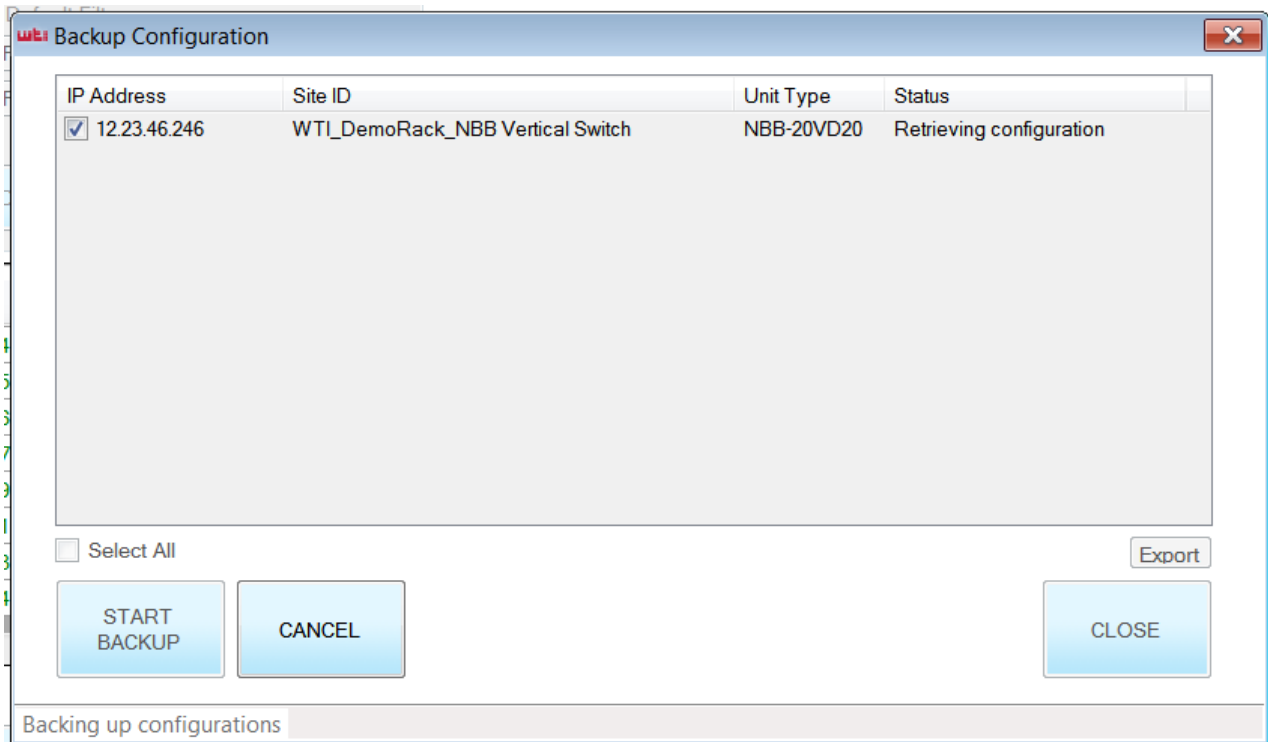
wti Backup Configuration

| IP Address | Site ID | Unit Type | Status |
|---|---|---|---|
| 12.23.46.246 | WTI_DemoRack_NBB Vertical Switch | NBB-20VD20 | Retrieving configuration |

Select All

Export

START BACKUP

CANCEL

CLOSE

Backing up configurations